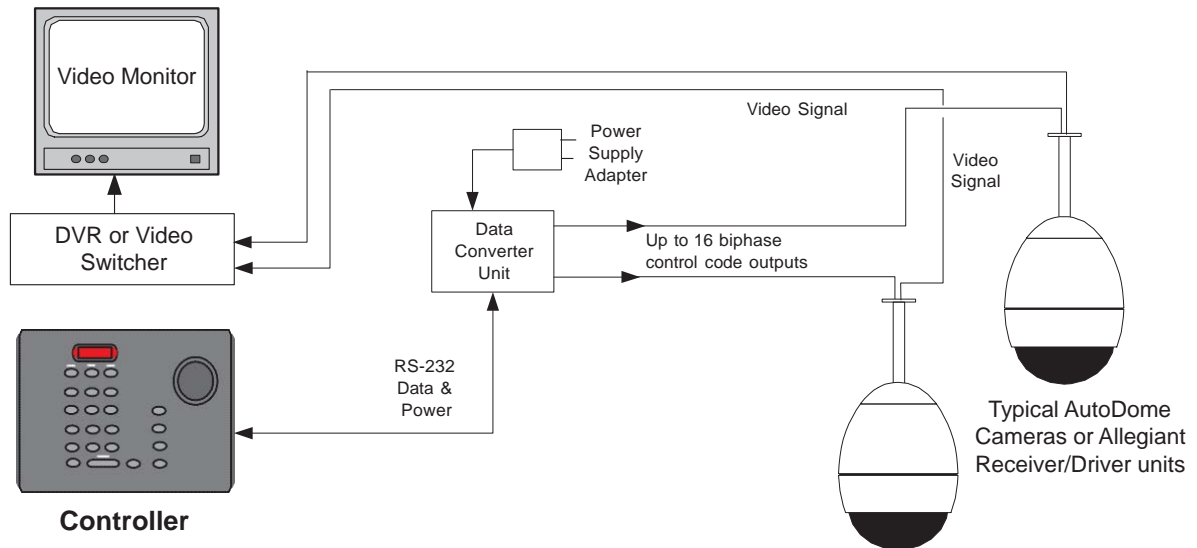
Video Monitor

DVR or Video Switcher

Controller

Power Supply Adapter

Data Converter Unit

Video Signal

Video Signal

Up to 16 biphase control code outputs

RS-232 Data & Power

Typical AutoDome Cameras or Allegiant Receiver/Driver units